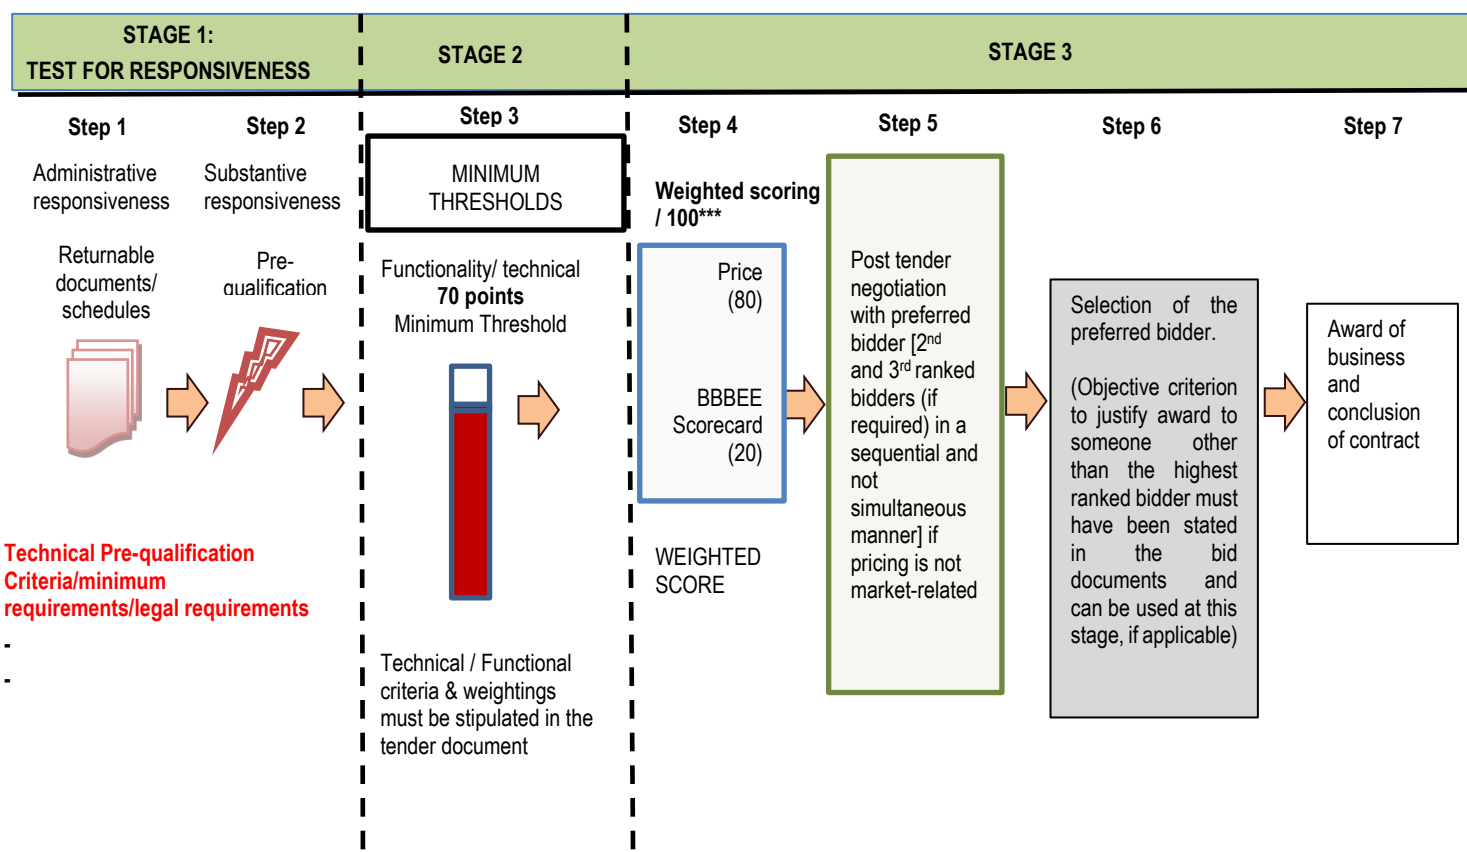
STAGE 1:
TEST FOR RESPONSIVENESS

STAGE 2

STAGE 3

Step 1

Administrative responsiveness

Returnable documents/ schedules

Step 2

Substantive responsiveness

Pre-qualification

Technical Pre-qualification Criteria/minimum requirements/legal requirements

-

-

Step 3

MINIMUM THRESHOLDS

Functionality/ technical
**70 points**
Minimum Threshold

Technical / Functional criteria & weightings must be stipulated in the tender document

Step 4

Weighted scoring / 100***

Price (80)

BBBEE Scorecard (20)

WEIGHTED SCORE

Step 5

Post tender negotiation with preferred bidder [2$^{nd}$ and 3$^{rd}$ ranked bidders (if required) in a sequential and not simultaneous manner] if pricing is not market-related

Step 6

Selection of the preferred bidder.

(Objective criterion to justify award to someone other than the highest ranked bidder must have been stated in the bid documents and can be used at this stage, if applicable)

Step 7

Award of business and conclusion of contract